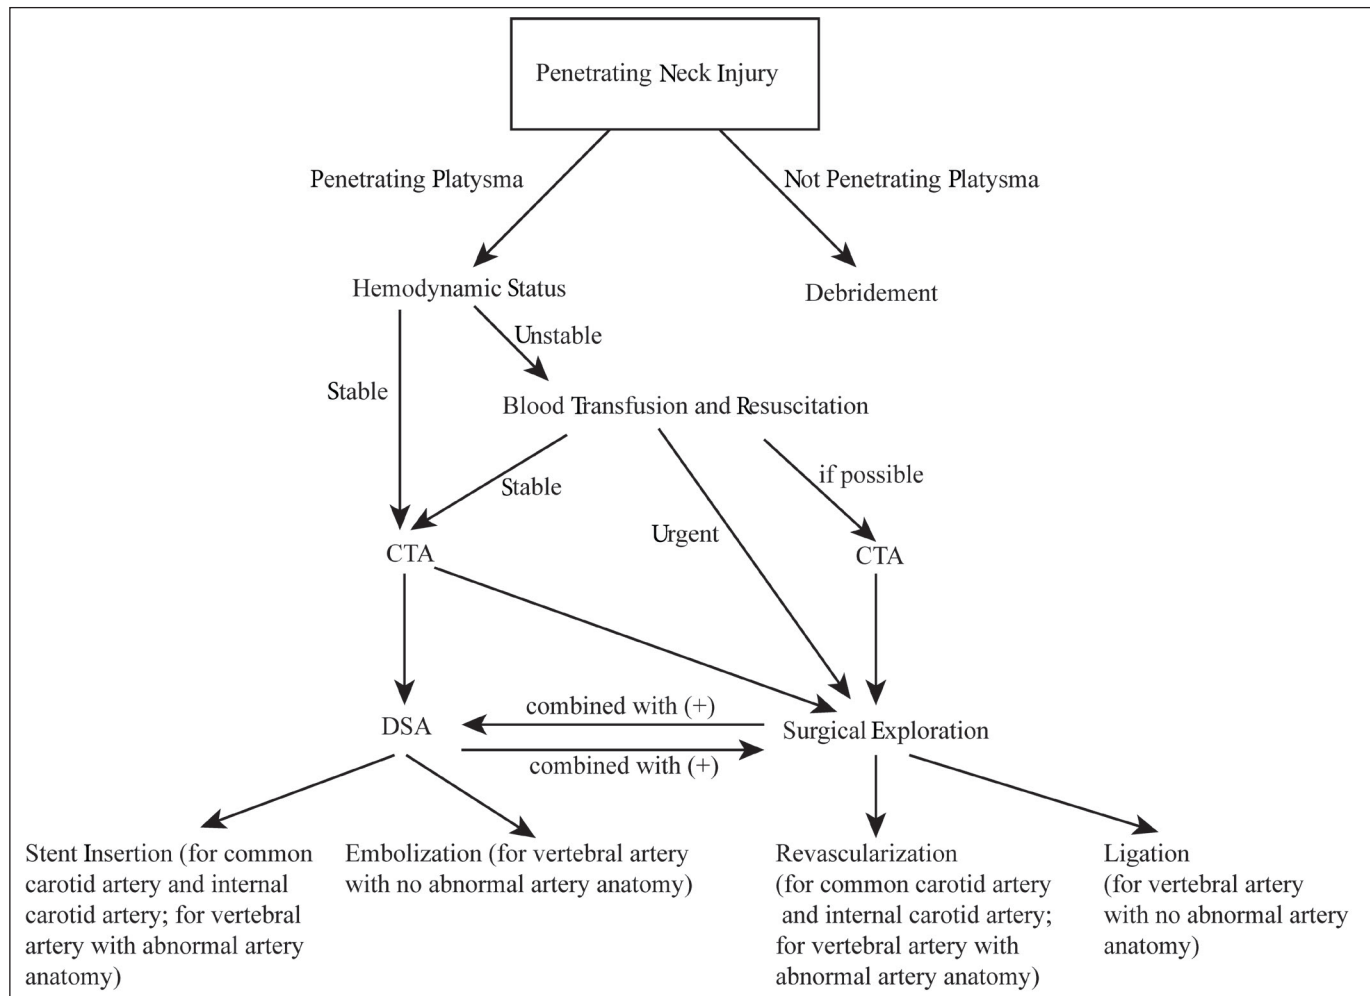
Penetrating Neck Injury

Penetrating Platysma

Not Penetrating Platysma

Hemodynamic Status

Debridement

Unstable

Stable

Blood Transfusion and Resuscitation

Stable

if possible

Urgent

CTA

CTA

combined with (+)

DSA

Surgical Exploration

combined with (+)

Stent Insertion (for common carotid artery and internal carotid artery; for vertebral artery with abnormal artery anatomy)

Embolization (for vertebral artery with no abnormal artery anatomy)

Revascularization (for common carotid artery and internal carotid artery; for vertebral artery with abnormal artery anatomy)

Ligation (for vertebral artery with no abnormal artery anatomy)